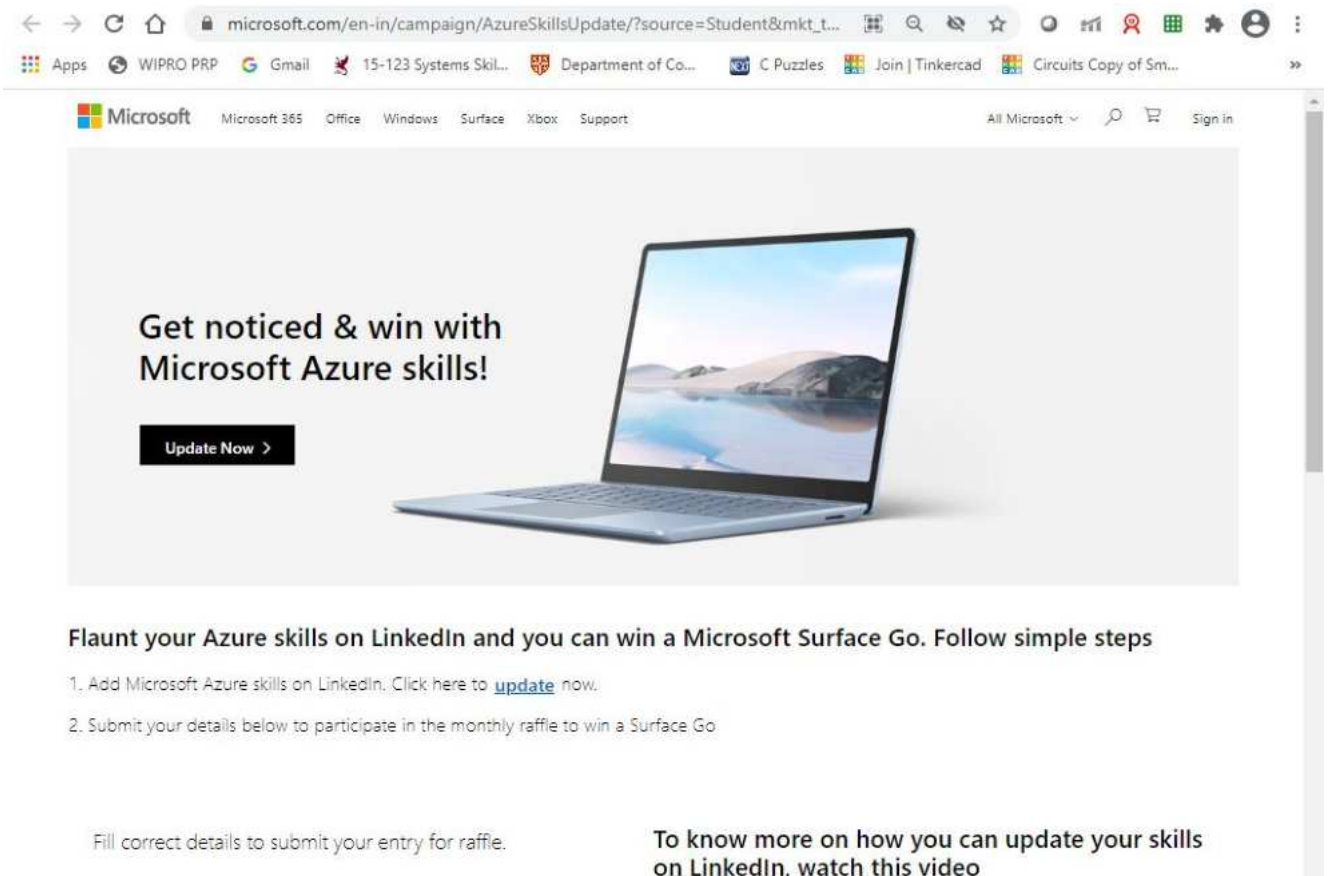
microsoft.com/en-in/campaign/AzureSkillsUpdate/?source=Student&mkt_t...

Apps WIPRO PRP Gmail 15-123 Systems Skil... Department of Co... C Puzzles Join | Tinkercad Circuits Copy of Sm...

Microsoft Microsoft 365 Office Windows Surface Xbox Support All Microsoft Sign in

Get noticed & win with Microsoft Azure skills!

Update Now >

Flaunt your Azure skills on LinkedIn and you can win a Microsoft Surface Go. Follow simple steps

1. Add Microsoft Azure skills on LinkedIn. Click here to update now.

2. Submit your details below to participate in the monthly raffle to win a Surface Go

Fill correct details to submit your entry for raffle.

To know more on how you can update your skills on LinkedIn, watch this video